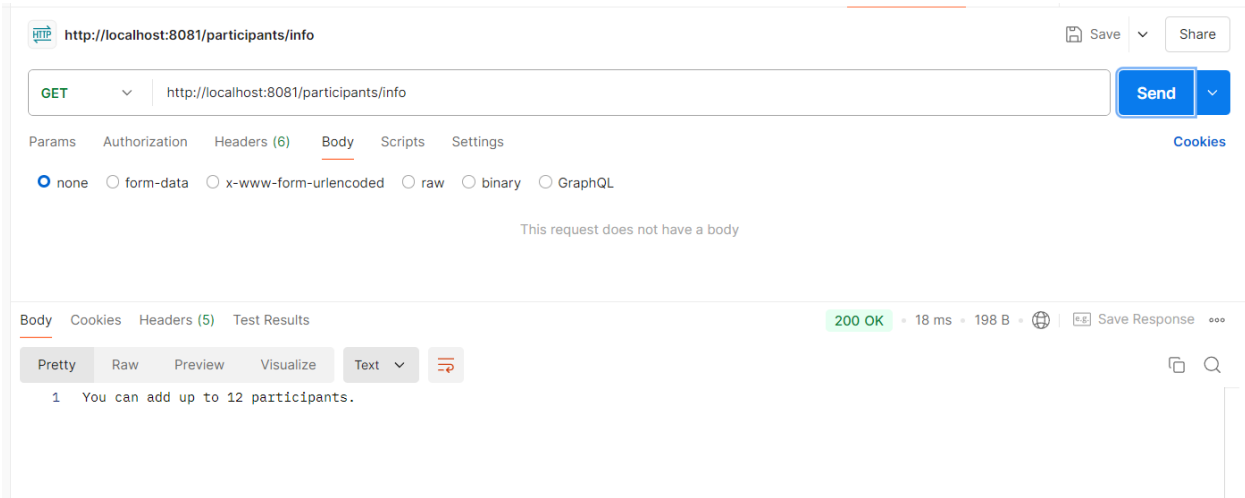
HTTP http://localhost:8081/participants/info

Save Share

GET http://localhost:8081/participants/info

Send

Params Authorization Headers (6) Body Scripts Settings

Cookies

none form-data x-www-form-urlencoded raw binary GraphQL

This request does not have a body

Body Cookies Headers (5) Test Results

200 OK • 18 ms • 198 B •

Save Response •••

Pretty Raw Preview Visualize Text

1 You can add up to 12 participants.